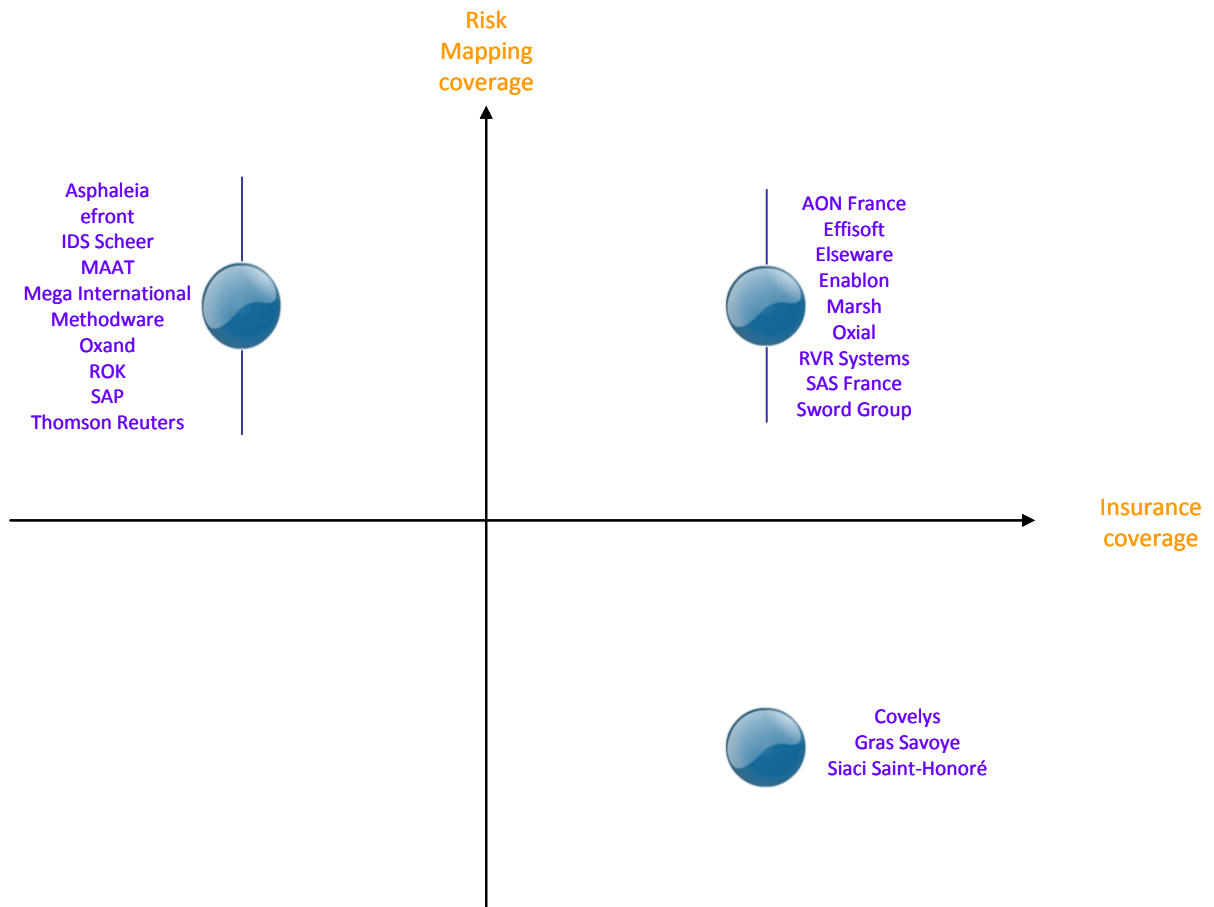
Risk Mapping coverage

Asphaleia
efront
IDS Scheer
MAAT
Mega International
Methodware
Oxand
ROK
SAP
Thomson Reuters

AON France
Effisoft
Elseware
Enablon
Marsh
Oxial
RVR Systems
SAS France
Sword Group

Insurance coverage

Covelys
Gras Savoye
Siaci Saint-Honoré